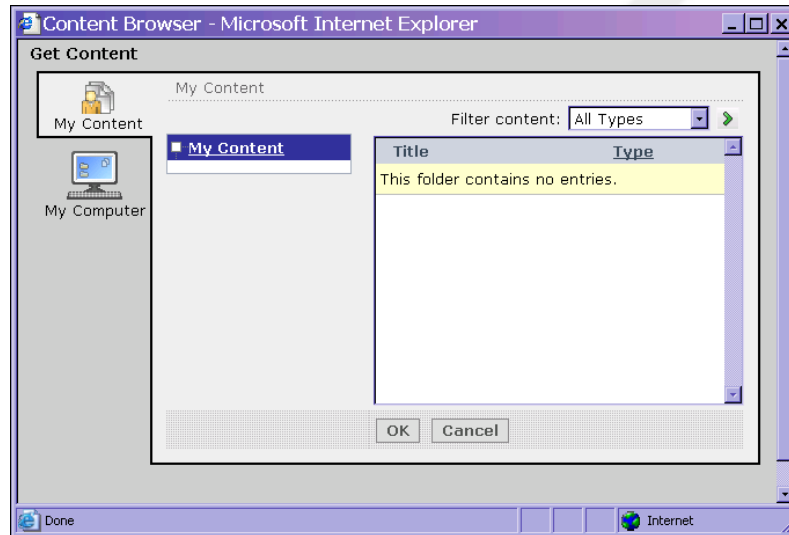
Content Browser - Microsoft Internet Explorer

Get Content

My Content

My Computer

My Content

Filter content: All Types

My Content

| Title | Type |
|---|---|
| This folder contains no entries. | |

OK Cancel

Done

Internet